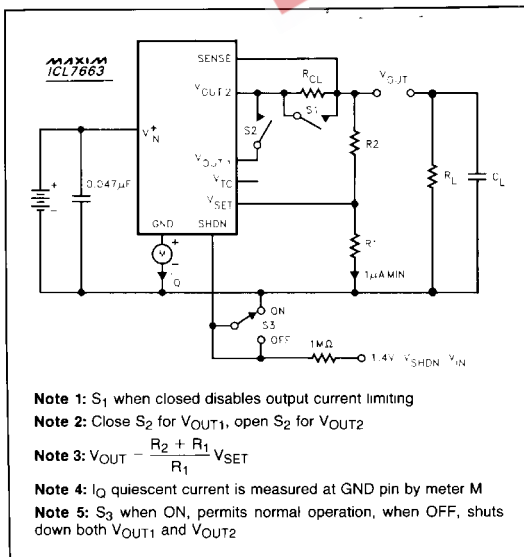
MAXIM
ICL7663

SENSE
$V_{OUT2}$
$R_{CL}$
$V_{OUT}$
S1
S2
R2
$V_{IN}^+$
+
0.047μF
$V_{OUT1}$
$V_{TC}$
$V_{SET}$
$R_L$
$C_L$
GND
SHDN
R1
M
+
$I_Q$
1μA MIN
ON
S3
OFF
1MΩ
1.4V ≤ $V_{SHDN}$ ≤ $V_{IN}$

**Note 1:** $S_1$ when closed disables output current limiting

**Note 2:** Close $S_2$ for $V_{OUT1}$, open $S_2$ for $V_{OUT2}$

**Note 3:** $V_{OUT} = \frac{R_2 + R_1}{R_1} V_{SET}$

**Note 4:** $I_Q$ quiescent current is measured at GND pin by meter M

**Note 5:** $S_3$ when ON, permits normal operation, when OFF, shuts down both $V_{OUT1}$ and $V_{OUT2}$